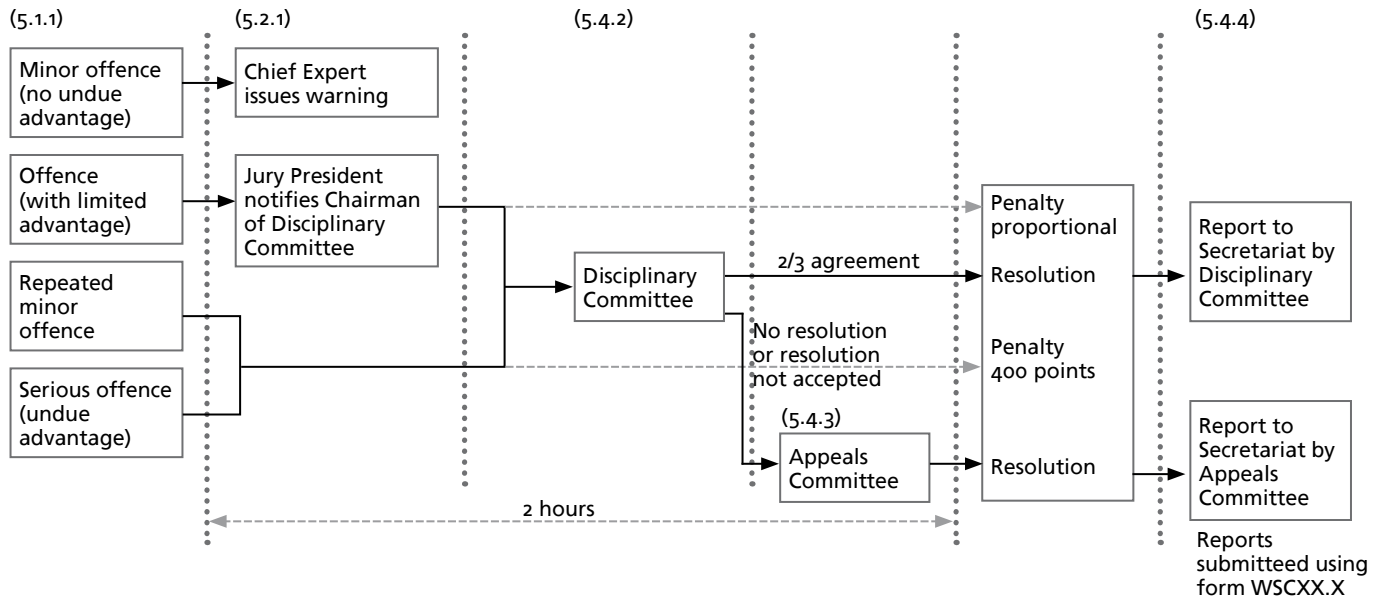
(5.1.1)

(5.2.1)

(5.4.2)

(5.4.4)

Minor offence (no undue advantage)

Chief Expert issues warning

Offence (with limited advantage)

Jury President notifies Chairman of Disciplinary Committee

Penalty proportional

Report to Secretariat by Disciplinary Committee

Repeated minor offence

Disciplinary Committee

2/3 agreement

Resolution

No resolution or resolution not accepted

Penalty 400 points

Serious offence (undue advantage)

(5.4.3)

Appeals Committee

Resolution

Report to Secretariat by Appeals Committee

2 hours

Reports submitteed using form WSCXX.X